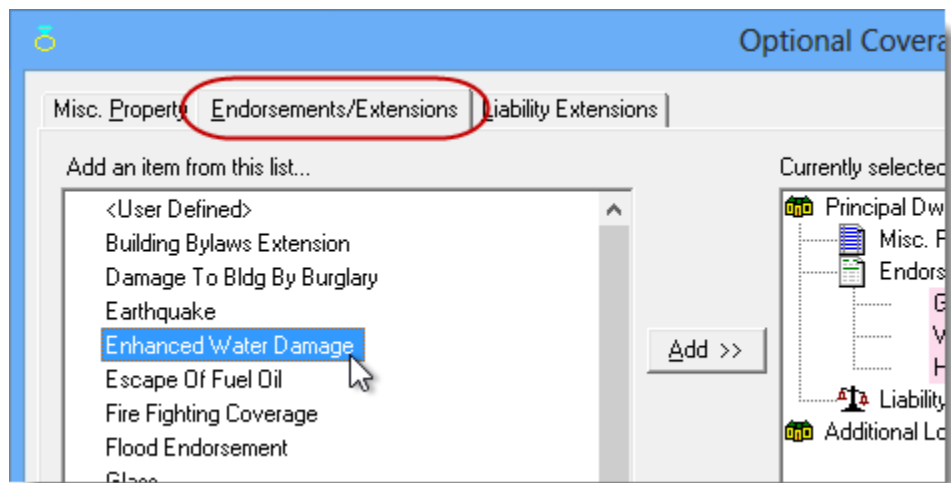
Optional Covera

Misc. Property | Endorsements/Extensions | Liability Extensions

Add an item from this list...

<User Defined>
Building Bylaws Extension
Damage To Bldg By Burglary
Earthquake
Enhanced Water Damage
Escape Of Fuel Oil
Fire Fighting Coverage
Flood Endorsement
Glass

Add >>

Currently selected

Principal Dw
Misc. F
Endors
G
W
H
Liability
Additional Lo